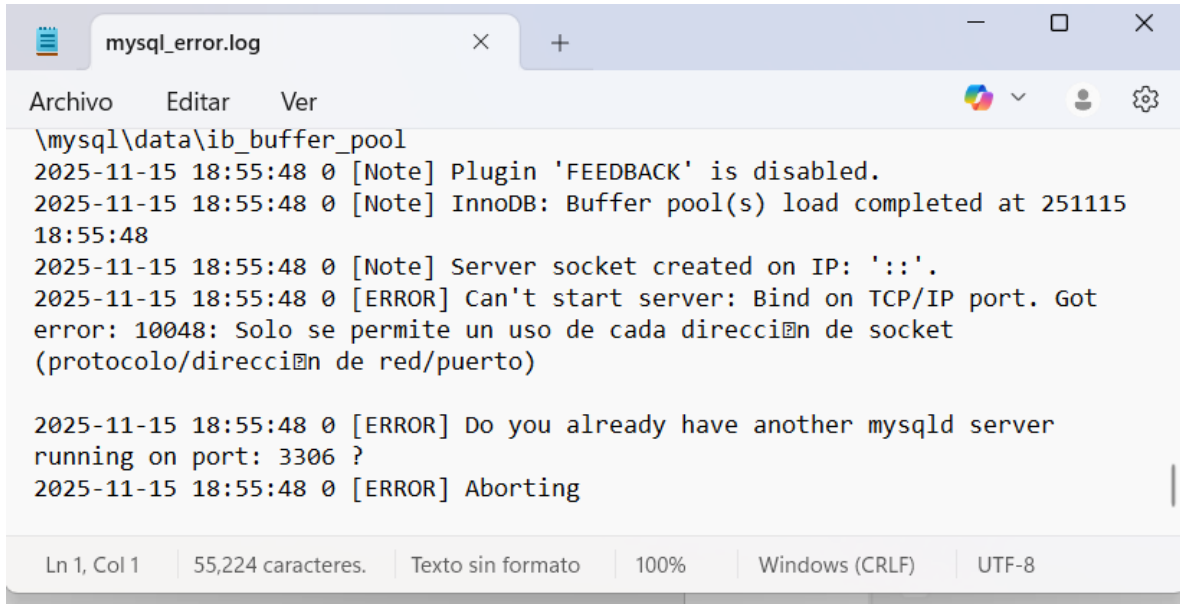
mysql_error.log

Archivo Editar Ver

\mysql\data\ib_buffer_pool
2025-11-15 18:55:48 0 [Note] Plugin 'FEEDBACK' is disabled.
2025-11-15 18:55:48 0 [Note] InnoDB: Buffer pool(s) load completed at 251115 18:55:48
2025-11-15 18:55:48 0 [Note] Server socket created on IP: '::'.
2025-11-15 18:55:48 0 [ERROR] Can't start server: Bind on TCP/IP port. Got error: 10048: Solo se permite un uso de cada direcci�n de socket (protocolo/direcci�n de red/puerto)

2025-11-15 18:55:48 0 [ERROR] Do you already have another mysqld server running on port: 3306 ?
2025-11-15 18:55:48 0 [ERROR] Aborting

Ln 1, Col 1 | 55,224 caracteres. | Texto sin formato | 100% | Windows (CRLF) | UTF-8